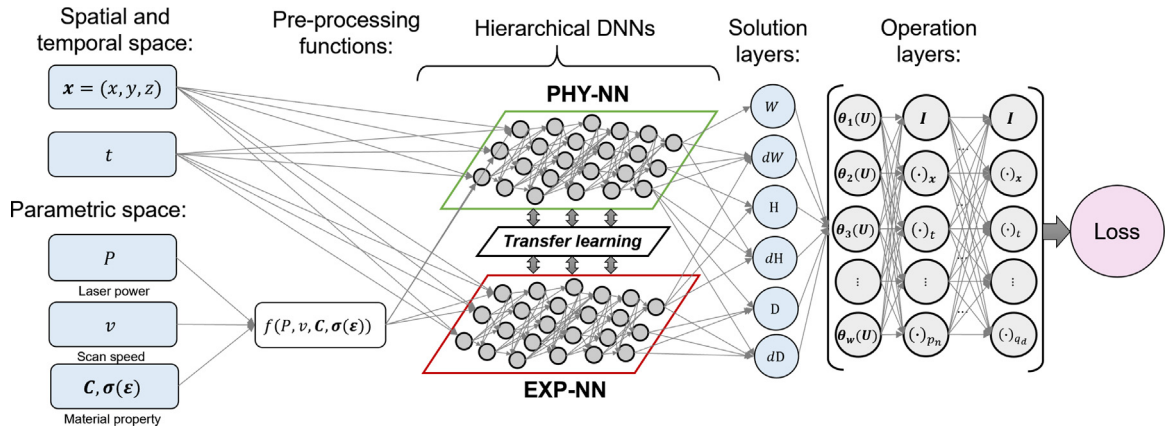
Spatial and temporal space:

$\boldsymbol{x} = (x, y, z)$

$t$

Parametric space:

$P$

Laser power

$v$

Scan speed

$\boldsymbol{C}, \boldsymbol{\sigma}(\boldsymbol{\varepsilon})$

Material property

Pre-processing functions:

$f(P, v, \boldsymbol{C}, \boldsymbol{\sigma}(\boldsymbol{\varepsilon}))$

Hierarchical DNNs

PHY-NN

Transfer learning

EXP-NN

Solution layers:

$W$

$dW$

H

$d$H

D

$d$D

Operation layers:

$\boldsymbol{\theta_1(U)}$

$\boldsymbol{\theta_2(U)}$

$\boldsymbol{\theta_3(U)}$

$\vdots$

$\boldsymbol{\theta_w(U)}$

$\boldsymbol{I}$

$(\cdot)_{\boldsymbol{x}}$

$(\cdot)_t$

$\vdots$

$(\cdot)_{p_n}$

$\boldsymbol{I}$

$(\cdot)_{\boldsymbol{x}}$

$(\cdot)_t$

$\vdots$

$(\cdot)_{q_d}$

Loss